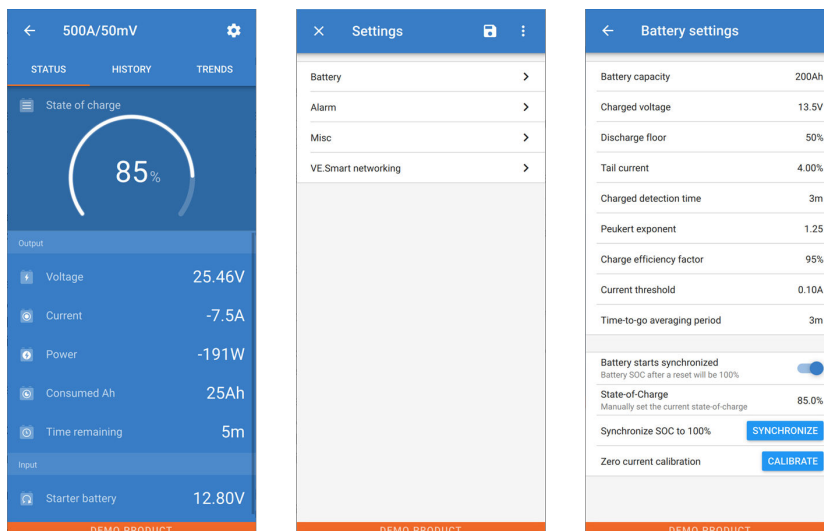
500A/50mV

STATUS HISTORY TRENDS

State of charge

85%

Output

Voltage 25.46V

Current -7.5A

Power -191W

Consumed Ah 25Ah

Time remaining 5m

Input

Starter battery 12.80V

DEMO PRODUCT

Settings

Battery

Alarm

Misc

VE.Smart networking

DEMO PRODUCT

Battery settings

| | |
|---|---|
| Battery capacity | 200Ah |
| Charged voltage | 13.5V |
| Discharge floor | 50% |
| Tail current | 4.00% |
| Charged detection time | 3m |
| Peukert exponent | 1.25 |
| Charge efficiency factor | 95% |
| Current threshold | 0.10A |
| Time-to-go averaging period | 3m |

Battery starts synchronized
Battery SOC after a reset will be 100%

State-of-Charge
Manually set the current state-of-charge 85.0%

Synchronize SOC to 100% SYNCHRONIZE

Zero current calibration CALIBRATE

DEMO PRODUCT